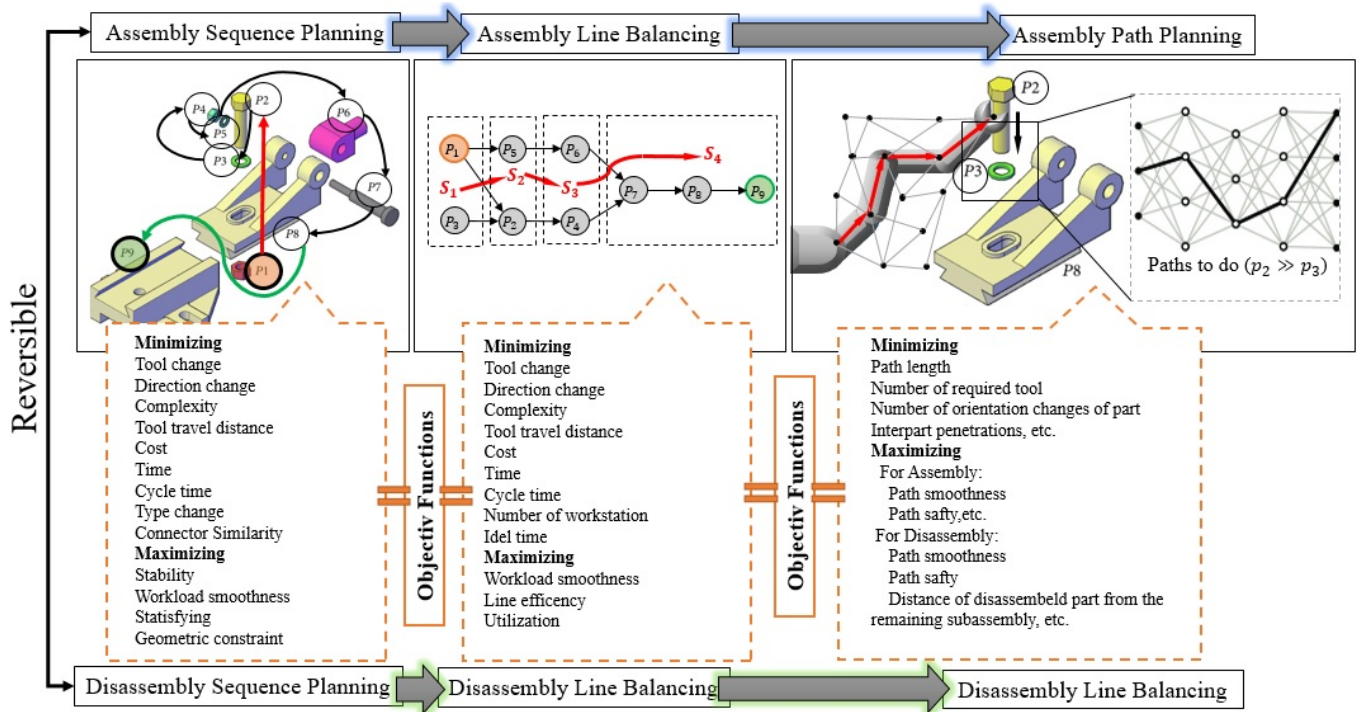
Assembly Sequence Planning
Assembly Line Balancing
Assembly Path Planning

Reversible

P4
P2
P5
P6
P3
P7
P8
P9
P1

$P_1$
$P_5$
$P_6$
$S_4$
$S_1$
$S_2$
$S_3$
$P_7$
$P_8$
$P_9$
$P_3$
$P_2$
$P_4$

P2
P3
P8
Paths to do ($p_2 \gg p_3$)

Minimizing
Tool change
Direction change
Complexity
Tool travel distance
Cost
Time
Cycle time
Type change
Connector Similarity
Maximizing
Stability
Workload smoothness
Statisfying
Geometric constraint

Objectiv Functions

Minimizing
Tool change
Direction change
Complexity
Tool travel distance
Cost
Time
Cycle time
Number of workstation
Idel time
Maximizing
Workload smoothness
Line efficency
Utilization

Objectiv Functions

Minimizing
Path length
Number of required tool
Number of orientation changes of part
Interpart penetrations, etc.
Maximizing
For Assembly:
Path smoothness
Path safty,etc.
For Disassembly:
Path smoothness
Path safty
Distance of disassembeld part from the remaining subassembly, etc.

Disassembly Sequence Planning
Disassembly Line Balancing
Disassembly Line Balancing